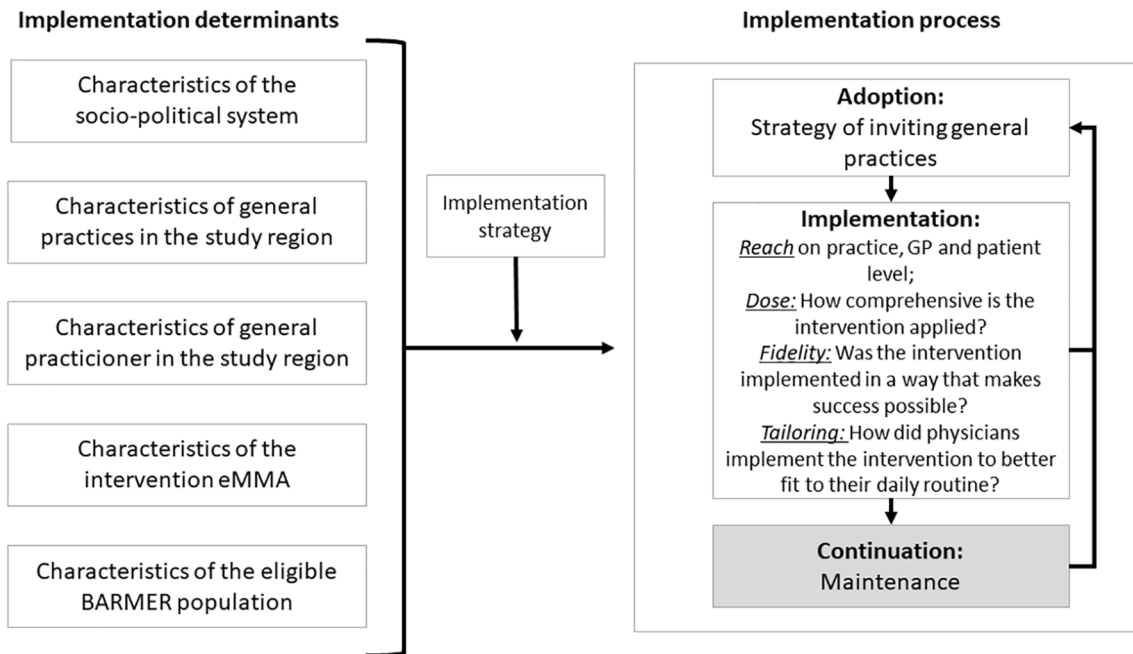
Implementation determinants

Characteristics of the socio-political system

Characteristics of general practices in the study region

Characteristics of general practicioner in the study region

Characteristics of the intervention eMMA

Characteristics of the eligible BARMER population

Implementation strategy

Implementation process

Adoption:
Strategy of inviting general practices

Implementation:
Reach on practice, GP and patient level;
Dose: How comprehensive is the intervention applied?
Fidelity: Was the intervention implemented in a way that makes success possible?
Tailoring: How did physicians implement the intervention to better fit to their daily routine?

Continuation:
Maintenance